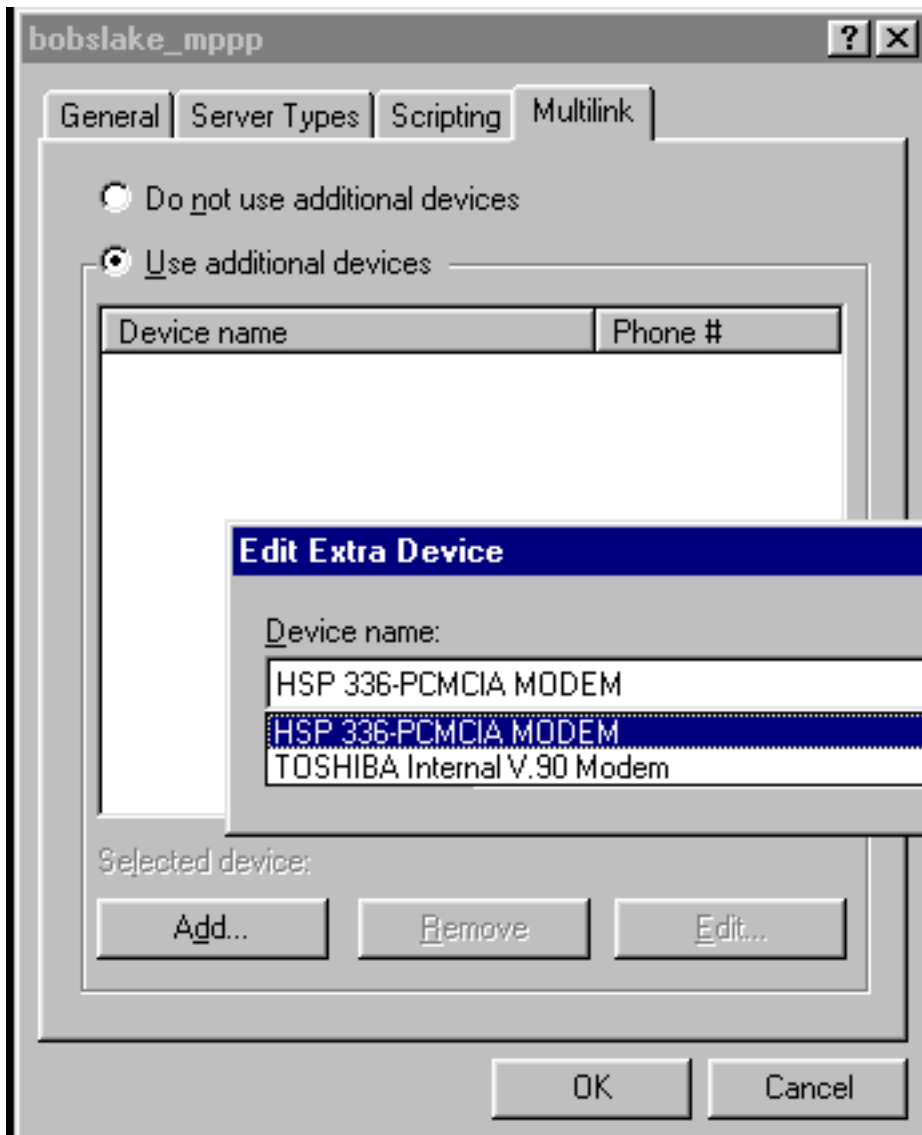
bobslake_mppp

?

General
Server Types
Scripting
Multilink

Do not use additional devices

Use additional devices

| Device name | Phone # |
|---|---|

Edit Extra Device

Device name:

HSP 336-PCMCIA MODEM

HSP 336-PCMCIA MODEM
TOSHIBA Internal V.90 Modem

Selected device:

Add...
Remove
Edit...

OK
Cancel